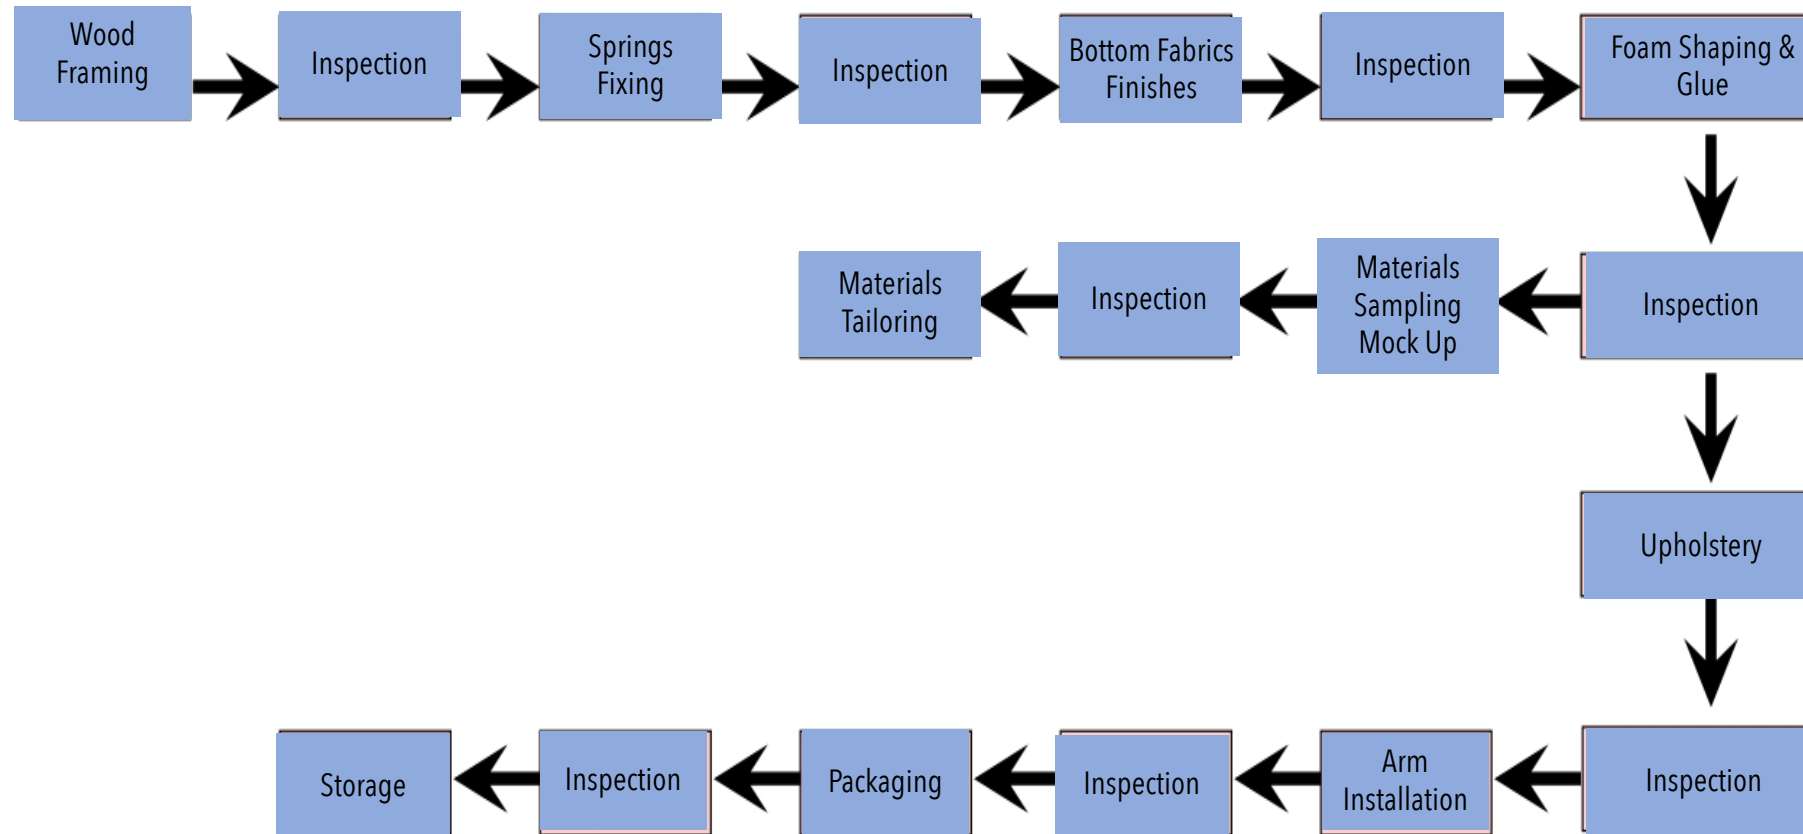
Wood Framing

Inspection

Springs Fixing

Inspection

Bottom Fabrics Finishes

Inspection

Foam Shaping & Glue

Inspection

Materials Sampling Mock Up

Inspection

Materials Tailoring

Upholstery

Inspection

Arm Installation

Inspection

Packaging

Inspection

Storage